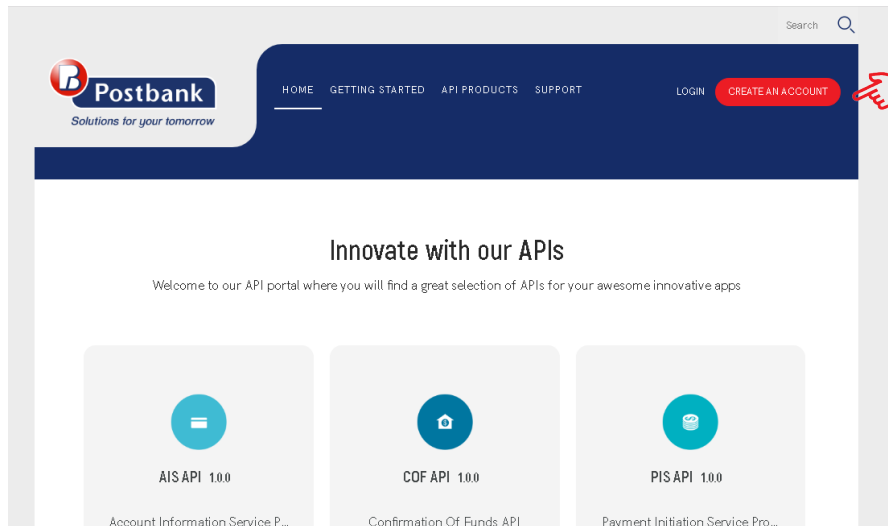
Search

Postbank
Solutions for your tomorrow

HOME GETTING STARTED API PRODUCTS SUPPORT

LOGIN CREATE AN ACCOUNT

Innovate with our APIs

Welcome to our API portal where you will find a great selection of APIs for your awesome innovative apps

AIS API 1.0.0

Account Information Service P...

COF API 1.0.0

Confirmation Of Funds API

PIS API 1.0.0

Payment Initiation Service Pro...